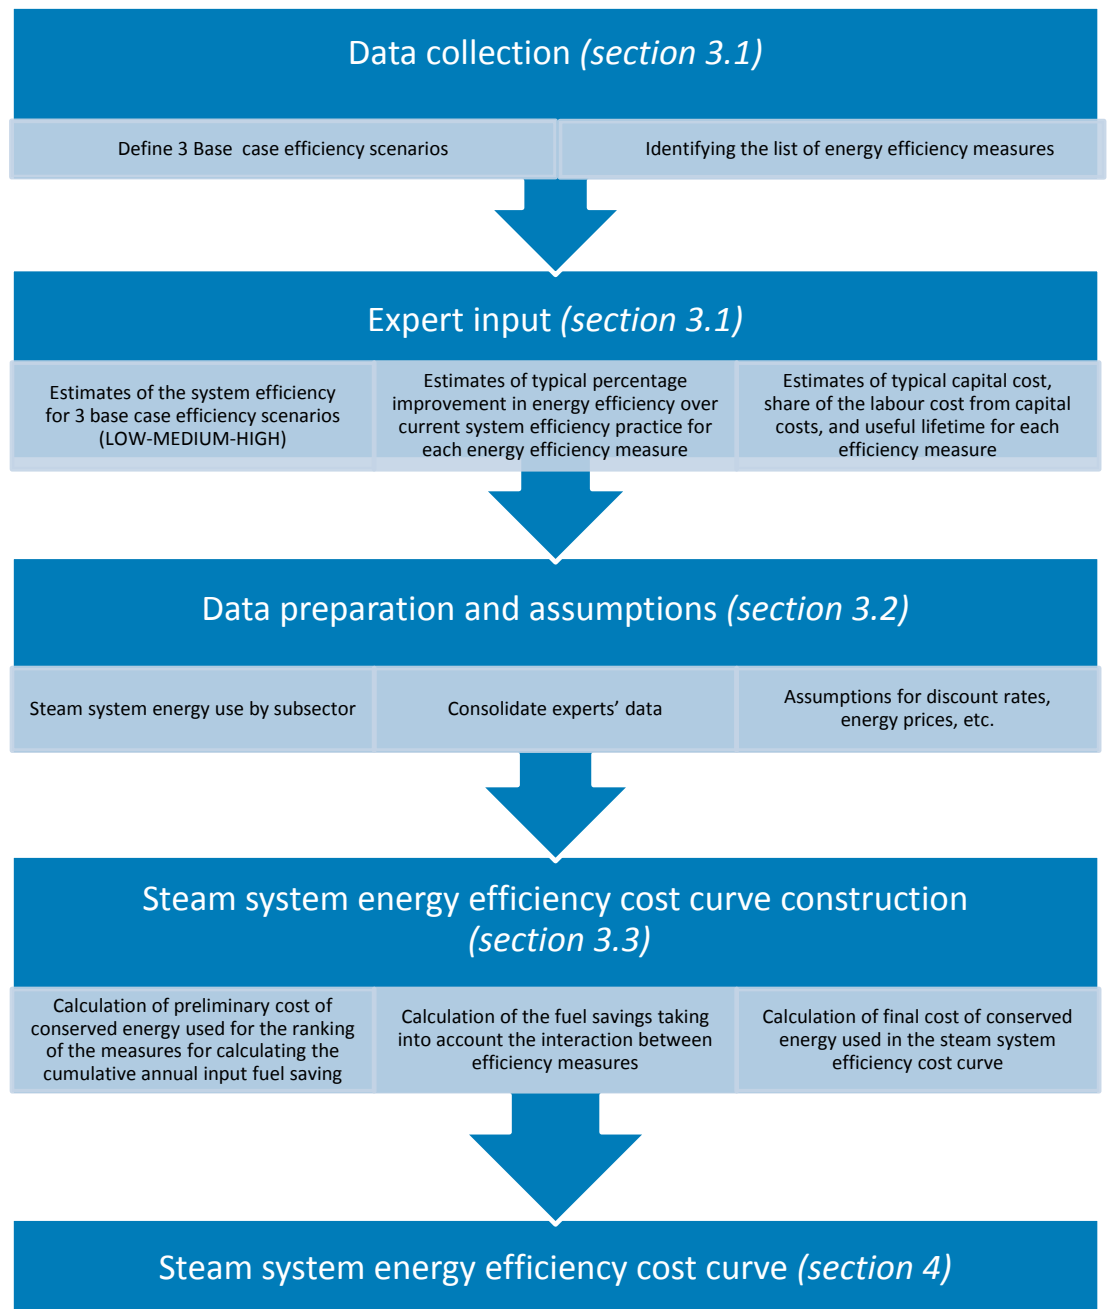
Data collection (section 3.1)

Define 3 Base case efficiency scenarios

Identifying the list of energy efficiency measures

Expert input (section 3.1)

Estimates of the system efficiency for 3 base case efficiency scenarios (LOW-MEDIUM-HIGH)

Estimates of typical percentage improvement in energy efficiency over current system efficiency practice for each energy efficiency measure

Estimates of typical capital cost, share of the labour cost from capital costs, and useful lifetime for each efficiency measure

Data preparation and assumptions (section 3.2)

Steam system energy use by subsector

Consolidate experts' data

Assumptions for discount rates, energy prices, etc.

Steam system energy efficiency cost curve construction (section 3.3)

Calculation of preliminary cost of conserved energy used for the ranking of the measures for calculating the cumulative annual input fuel saving

Calculation of the fuel savings taking into account the interaction between efficiency measures

Calculation of final cost of conserved energy used in the steam system efficiency cost curve

Steam system energy efficiency cost curve (section 4)